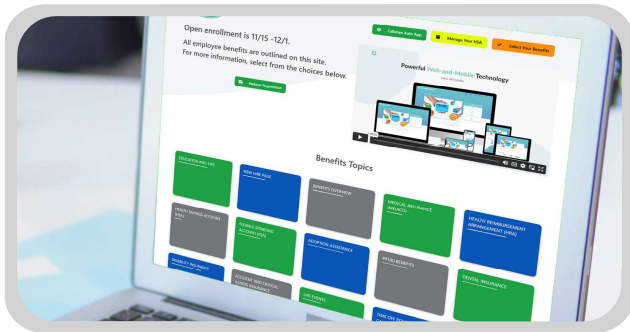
Open enrollment is 11/15 -12/1.

All employee benefits are outlined on this site. For more information, select from the choices below.

Webinar Presentation

Cobalten Auto App

Manage Your HSA

Select Your Benefits

Powerful Web-and-Mobile Technology

Benefits Topics

EDUCATION AND TIPS

NEW HIRE PAGE

BENEFITS OVERVIEW

MEDICAL INSURANCE (MEDICO)

HEALTH REIMBURSEMENT ARRANGEMENT (HRA)

HEALTH SAVINGS ACCOUNT (HSA)

FLEXIBLE SPENDING ACCOUNT (FSA)

ADOPTION ASSISTANCE

401(K) BENEFITS

DENTAL INSURANCE

DISABILITY INSURANCE

ACCIDENT AND CRITICAL ILLNESS INSURANCE

LIFE EVENTS

TIME OFF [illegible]